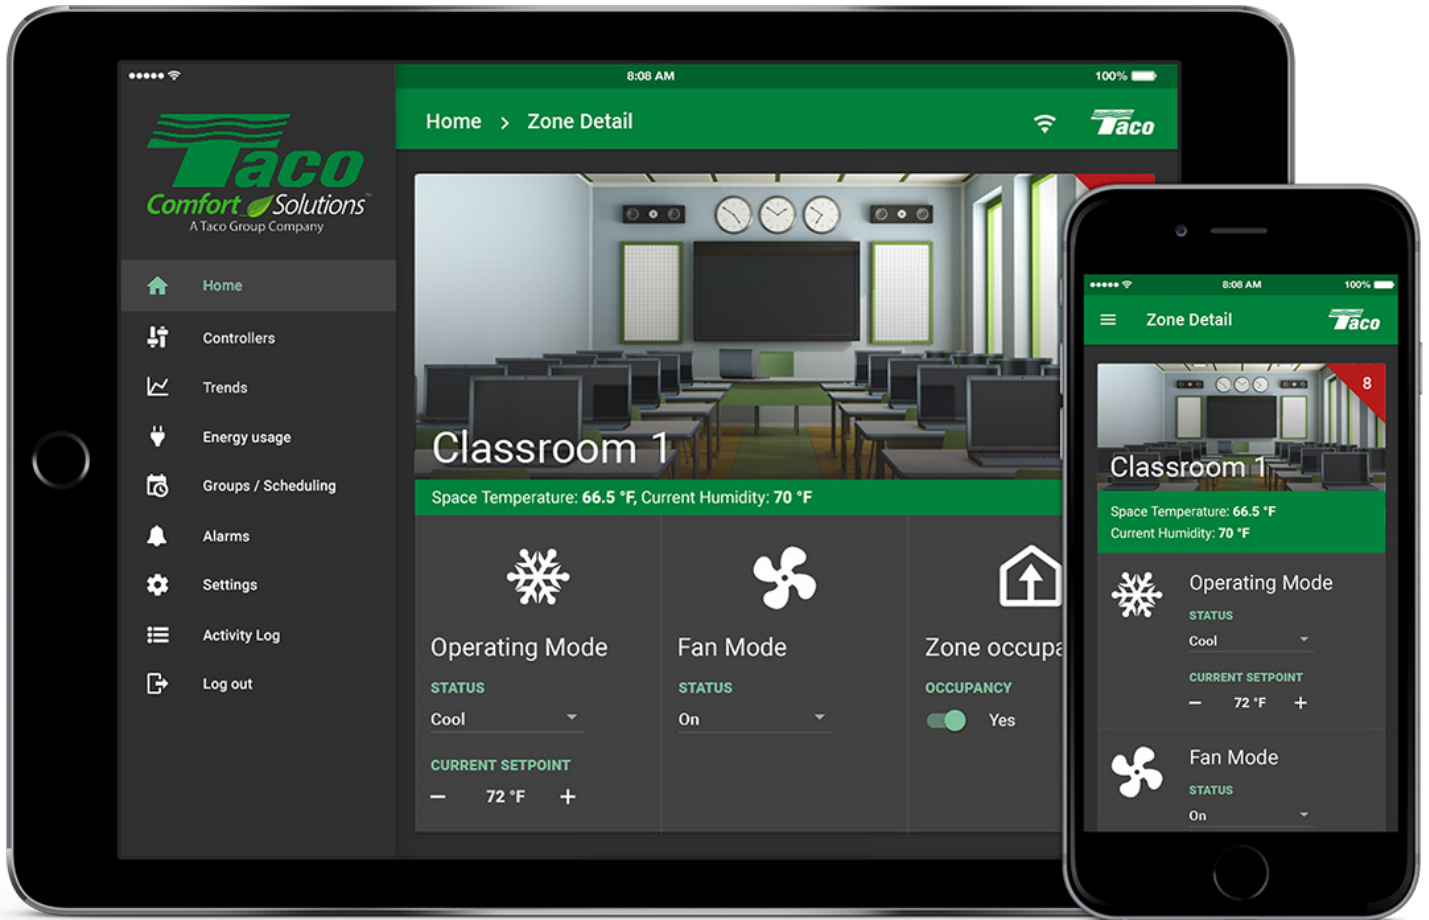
8:08 AM
100%

Taco
Comfort Solutions
A Taco Group Company

Home
Controllers
Trends
Energy usage
Groups / Scheduling
Alarms
Settings
Activity Log
Log out

Home > Zone Detail

Taco

Classroom 1
Space Temperature: 66.5 °F, Current Humidity: 70 °F

Operating Mode
STATUS
Cool
CURRENT SETPOINT
− 72 °F +

Fan Mode
STATUS
On

Zone occupa
OCCUPANCY
Yes

8:08 AM
100%
Zone Detail
Taco
8
Classroom 1
Space Temperature: 66.5 °F
Current Humidity: 70 °F

Operating Mode
STATUS
Cool
CURRENT SETPOINT
− 72 °F +

Fan Mode
STATUS
On